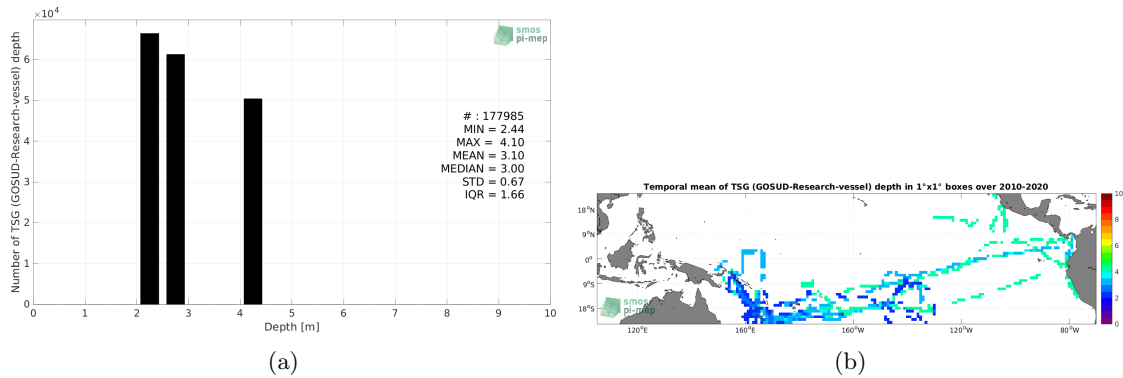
$\times10^4$

smos pi-mep

Number of TSG (GOSUD-Research-vessel) depth

6
5
4
3
2
1
0

# : 177985
MIN = 2.44
MAX = 4.10
MEAN = 3.10
MEDIAN = 3.00
STD = 0.67
IQR = 1.66

0 1 2 3 4 5 6 7 8 9 10
Depth [m]

(a)

Temporal mean of TSG (GOSUD-Research-vessel) depth in 1°x1° boxes over 2010-2020

18°N
9°N
0°
9°S
18°S

120°E 160°E 160°W 120°W 80°W

smos pi-mep

10
8
6
4
2
0

(b)